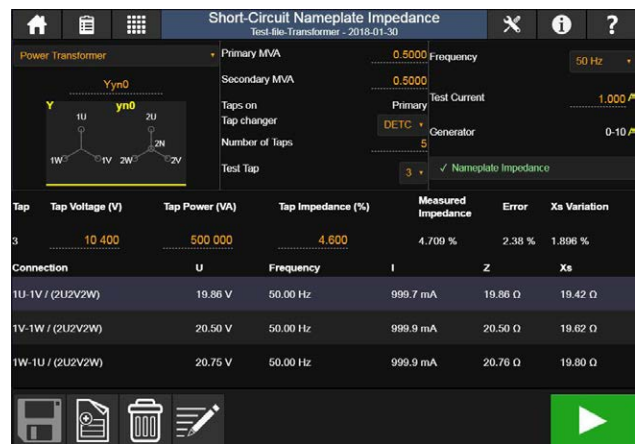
Short-Circuit Nameplate Impedance
Test-file-Transformer - 2018-01-30

Power Transformer

Yyn0

Y yn0

1U 2U

2N

1W 1V 2W 2V

Primary MVA 0.5000
Secondary MVA 0.5000
Taps on Primary
Tap changer DETC
Number of Taps 5
Test Tap 3

Frequency 50 Hz
Test Current 1.000 A
Generator 0-10 A

✓ Nameplate Impedance

| Tap | Tap Voltage (V) | Tap Power (VA) | Tap Impedance (%) | Measured Impedance | Error | Xs Variation |
|---|---|---|---|---|---|---|
| 3 | 10 400 | 500 000 | 4.600 | 4.709 % | 2.38 % | 1.896 % |

| Connection | U | Frequency | I | Z | Xs |
|---|---|---|---|---|---|
| 1U-1V / (2U2V2W) | 19.86 V | 50.00 Hz | 999.7 mA | 19.86 Ω | 19.42 Ω |
| 1V-1W / (2U2V2W) | 20.50 V | 50.00 Hz | 999.9 mA | 20.50 Ω | 19.62 Ω |
| 1W-1U / (2U2V2W) | 20.75 V | 50.00 Hz | 999.9 mA | 20.76 Ω | 19.80 Ω |